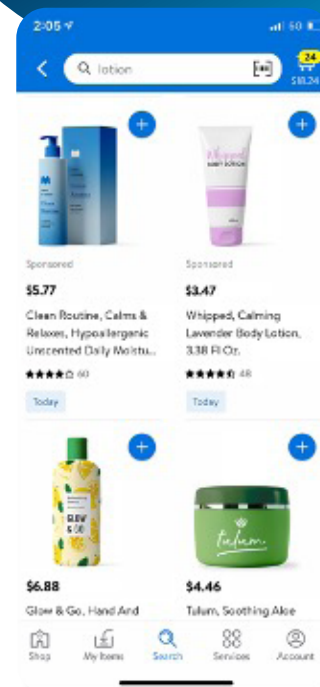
2:05
5G
lotion
24
$18.24

Sponsored
$5.77
Clean Routine, Calms & Relaxes, Hypoallergenic Unscented Daily Moistu...
60
Today

Sponsored
$3.47
Whipped, Calming Lavender Body Lotion, 3.38 Fl Oz.
48
Today

GLOW & GO

$6.88
Glow & Go, Hand And

Tulum

$4.46
Tulum, Soothing Aloe

Shop
My Items
Search
Services
Account